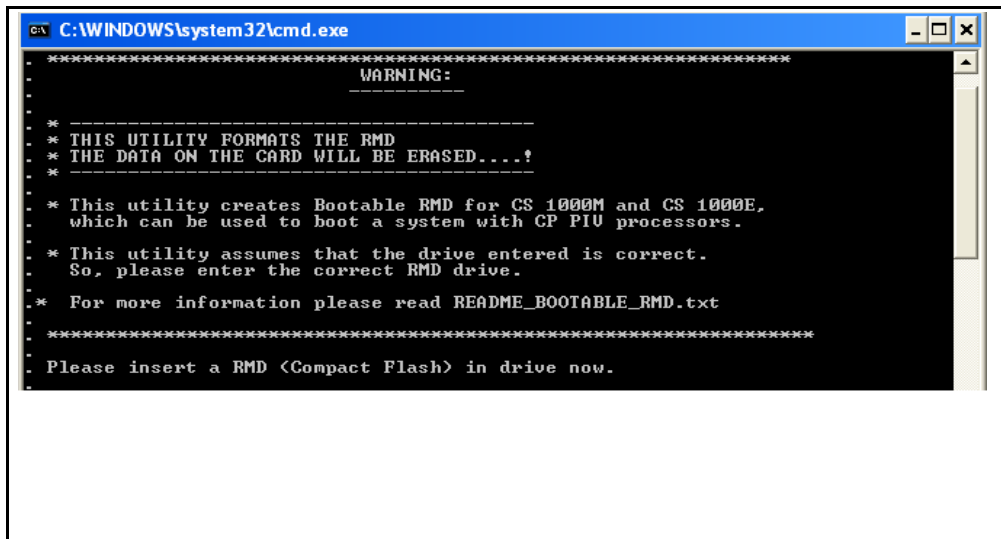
C:\WINDOWS\system32\cmd.exe

. ****************************************************************
. WARNING:
. ----------
.
. * ----------------------------------------
. * THIS UTILITY FORMATS THE RMD
. * THE DATA ON THE CARD WILL BE ERASED....!
. * ----------------------------------------
.
. * This utility creates Bootable RMD for CS 1000M and CS 1000E, which can be used to boot a system with CP PIV processors.
.
. * This utility assumes that the drive entered is correct. So, please enter the correct RMD drive.
.
.* For more information please read README_BOOTABLE_RMD.txt
.
. ****************************************************************
.
. Please insert a RMD (Compact Flash) in drive now.
.